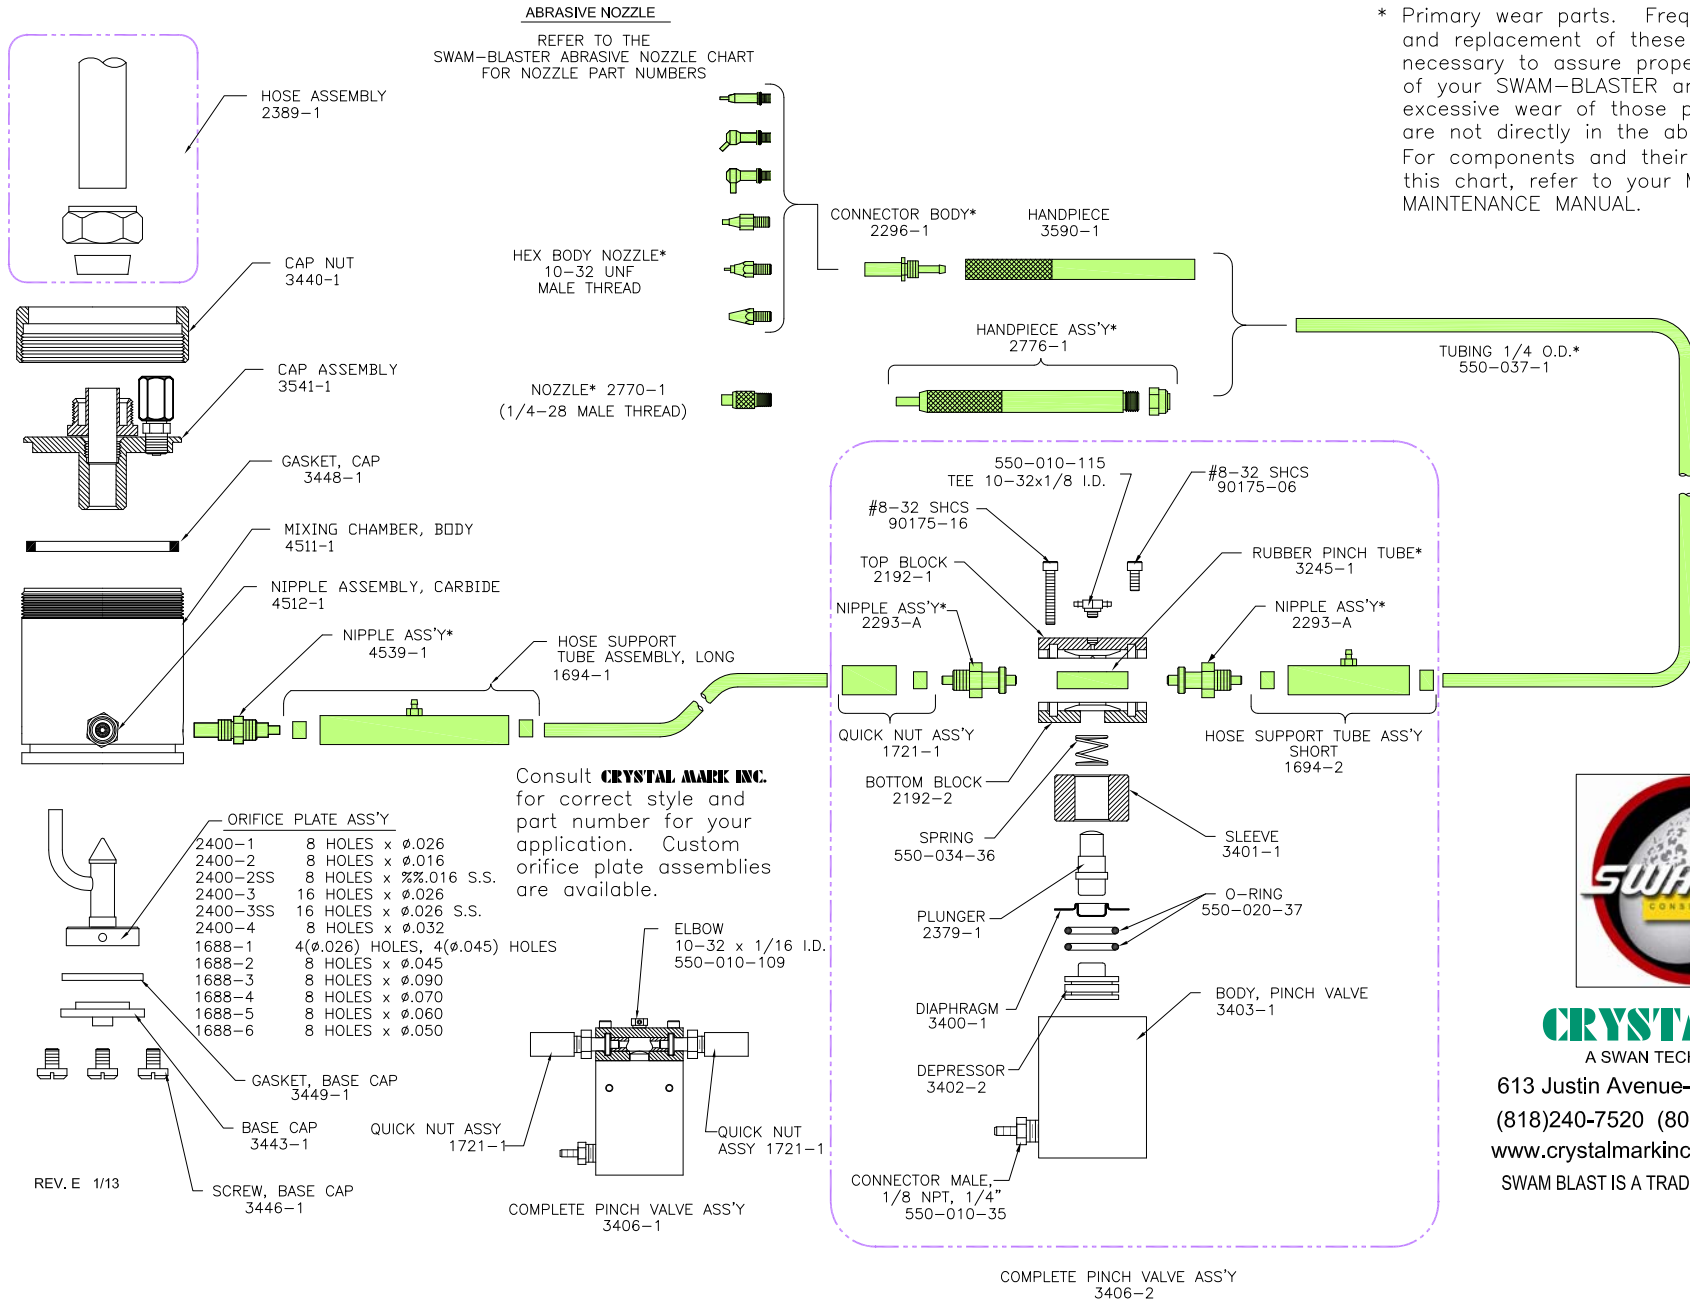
ABRASIVE NOZZLE

REFER TO THE SWAM–BLASTER ABRASIVE NOZZLE CHART FOR NOZZLE PART NUMBERS

* Primary wear parts. Freq and replacement of these necessary to assure prope of your SWAM–BLASTER ar excessive wear of those p are not directly in the ab For components and their this chart, refer to your M MAINTENANCE MANUAL.

HOSE ASSEMBLY
2389–1

CAP NUT
3440–1

CAP ASSEMBLY
3541–1

GASKET, CAP
3448–1

MIXING CHAMBER, BODY
4511–1

NIPPLE ASSEMBLY, CARBIDE
4512–1

NIPPLE ASS'Y*
4539–1

HOSE SUPPORT TUBE ASSEMBLY, LONG
1694–1

HEX BODY NOZZLE*
10–32 UNF
MALE THREAD

CONNECTOR BODY*
2296–1

HANDPIECE
3590–1

HANDPIECE ASS'Y*
2776–1

NOZZLE* 2770–1
(1/4–28 MALE THREAD)

TUBING 1/4 O.D.*
550–037–1

550–010–115
TEE 10–32x1/8 I.D.

#8–32 SHCS
90175–06

#8–32 SHCS
90175–16

TOP BLOCK
2192–1

RUBBER PINCH TUBE*
3245–1

NIPPLE ASS'Y*
2293–A

NIPPLE ASS'Y*
2293–A

QUICK NUT ASS'Y
1721–1

HOSE SUPPORT TUBE ASS'Y
SHORT
1694–2

BOTTOM BLOCK
2192–2

SPRING
550–034–36

SLEEVE
3401–1

PLUNGER
2379–1

O–RING
550–020–37

DIAPHRAGM
3400–1

BODY, PINCH VALVE
3403–1

DEPRESSOR
3402–2

CONNECTOR MALE,
1/8 NPT, 1/4"
550–010–35

COMPLETE PINCH VALVE ASS'Y
3406–2

ORIFICE PLATE ASS'Y

| | |
|---|---|
| 2400–1 | 8 HOLES x ø.026 |
| 2400–2 | 8 HOLES x ø.016 |
| 2400–2SS | 8 HOLES x %%.016 S.S. |
| 2400–3 | 16 HOLES x ø.026 |
| 2400–3SS | 16 HOLES x ø.026 S.S. |
| 2400–4 | 8 HOLES x ø.032 |
| 1688–1 | 4(ø.026) HOLES, 4(ø.045) HOLES |
| 1688–2 | 8 HOLES x ø.045 |
| 1688–3 | 8 HOLES x ø.090 |
| 1688–4 | 8 HOLES x ø.070 |
| 1688–5 | 8 HOLES x ø.060 |
| 1688–6 | 8 HOLES x ø.050 |

Consult CRYSTAL MARK INC. for correct style and part number for your application. Custom orifice plate assemblies are available.

ELBOW
10–32 x 1/16 I.D.
550–010–109

GASKET, BASE CAP
3449–1

BASE CAP
3443–1

QUICK NUT ASSY
1721–1

QUICK NUT ASSY 1721–1

SCREW, BASE CAP
3446–1

REV. E 1/13

COMPLETE PINCH VALVE ASS'Y
3406–1

SWA
CONS

CRYST
A SWAN TECI
613 Justin Avenue-
(818)240-7520 (80
www.crystalmarkinc
SWAM BLAST IS A TRAD